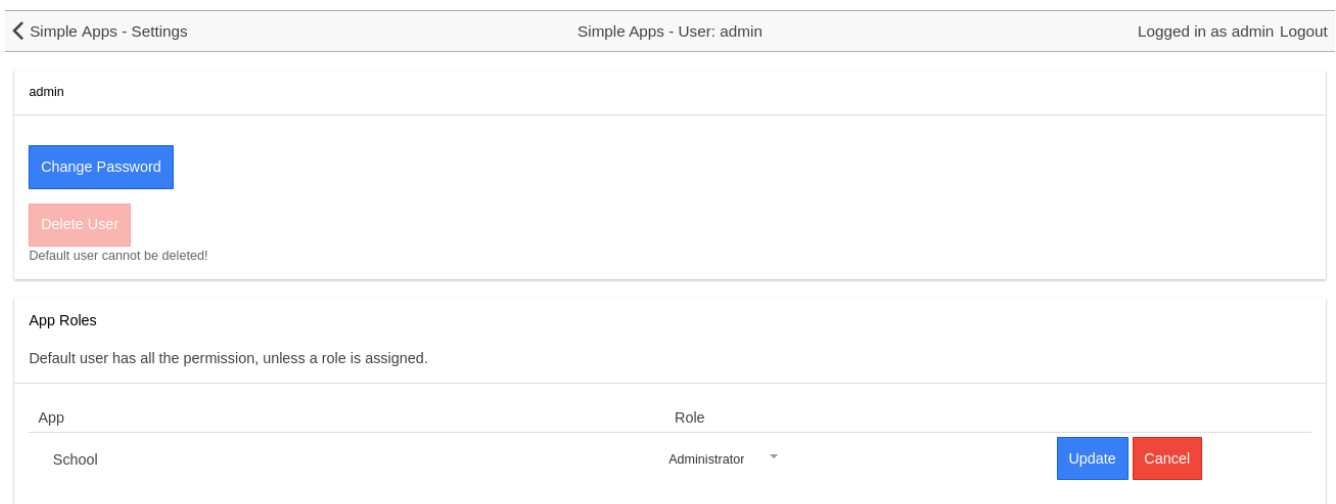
Simple Apps - Settings
Simple Apps - User: admin
Logged in as admin Logout

admin

Change Password

Delete User
Default user cannot be deleted!

App Roles

Default user has all the permission, unless a role is assigned.

| App | Role | |
|---|---|---|
| School | Administrator | Update Cancel |